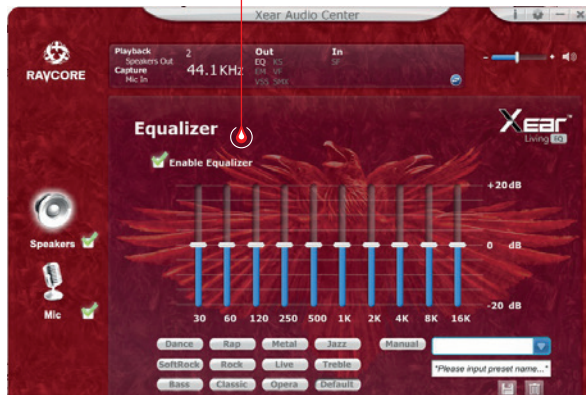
Xear Audio Center

RAYCORE

Playback
Speakers Out
Capture
Mic In

2

44.1 KHz

Out
EQ XS
EM VF
VSS SMX

In
SF

Xear
Living

Equalizer

Enable Equalizer

+20 dB

0 dB

-20 dB

30 60 120 250 500 1K 2K 4K 8K 16K

Speakers

Mic

Dance
Rap
Metal
Jazz
Manual
SoftRock
Rock
Live
Treble
Bass
Classic
Opera
Default

"Please input preset name..."